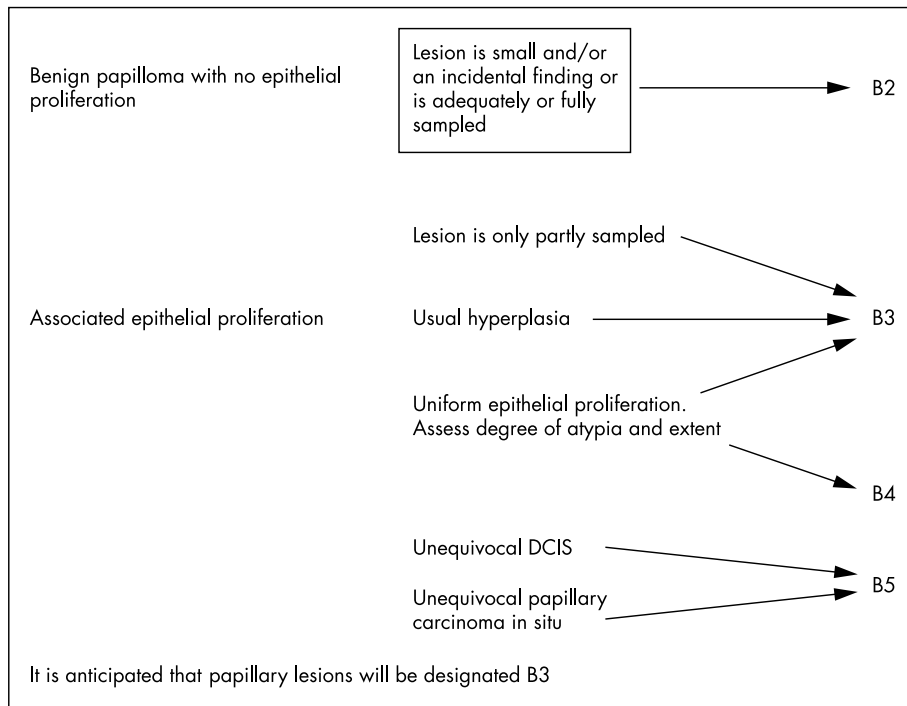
Benign papilloma with no epithelial proliferation

Lesion is small and/or an incidental finding or is adequately or fully sampled

B2

Lesion is only partly sampled

Associated epithelial proliferation

Usual hyperplasia

B3

Uniform epithelial proliferation. Assess degree of atypia and extent

B4

Unequivocal DCIS

B5

Unequivocal papillary carcinoma in situ

It is anticipated that papillary lesions will be designated B3